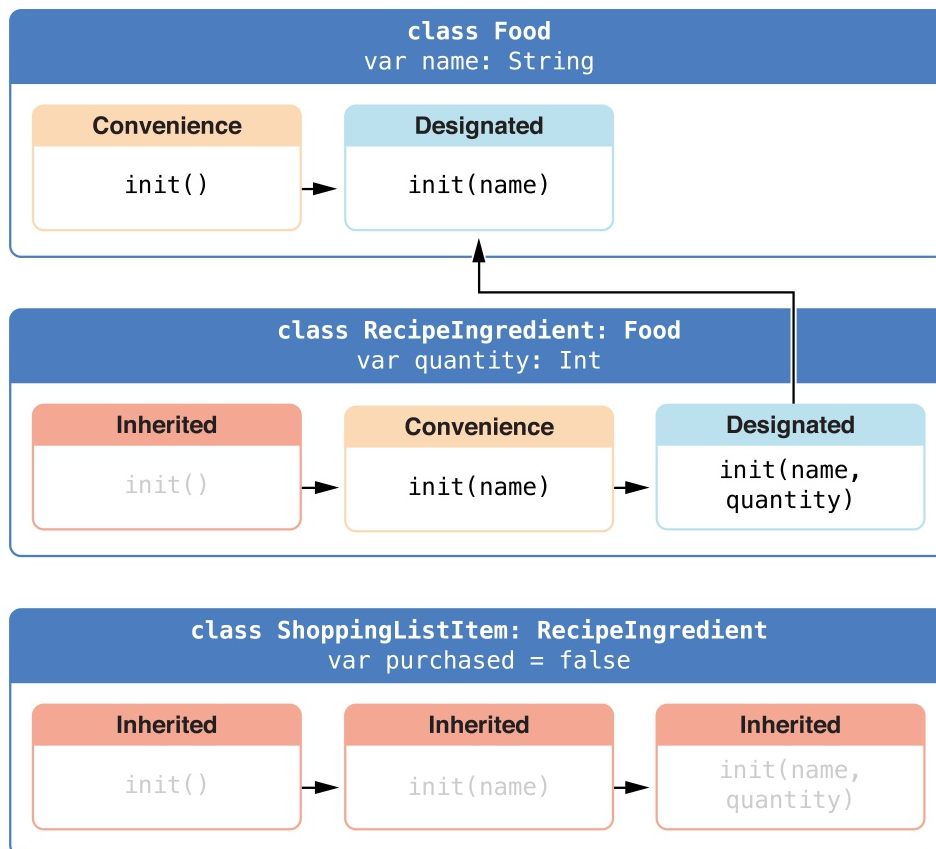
class Food
var name: String

Convenience
init()

Designated
init(name)

class RecipeIngredient: Food
var quantity: Int

Inherited
init()

Convenience
init(name)

Designated
init(name, quantity)

class ShoppingListItem: RecipeIngredient
var purchased = false

Inherited
init()

Inherited
init(name)

Inherited
init(name, quantity)